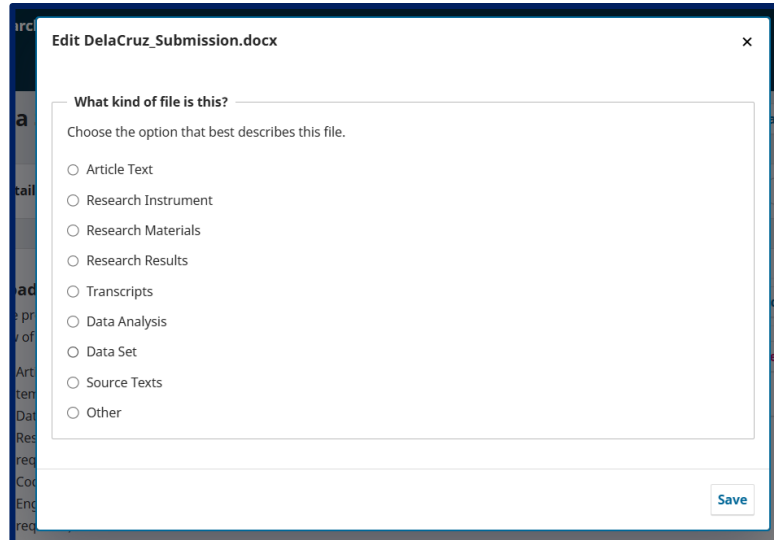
Edit DelaCruz_Submission.docx

×

What kind of file is this?

Choose the option that best describes this file.

○ Article Text
○ Research Instrument
○ Research Materials
○ Research Results
○ Transcripts
○ Data Analysis
○ Data Set
○ Source Texts
○ Other

Save